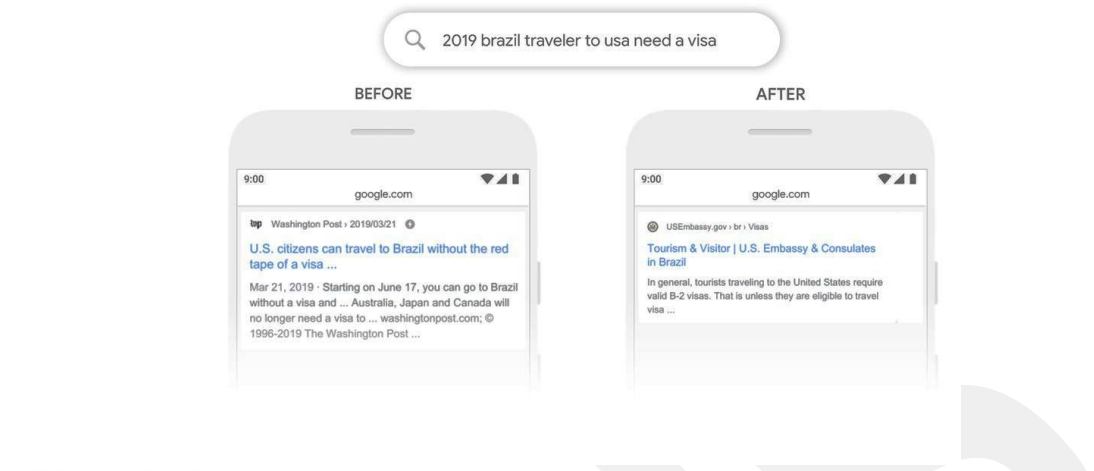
2019 brazil traveler to usa need a visa

BEFORE

9:00

google.com

wp Washington Post › 2019/03/21

U.S. citizens can travel to Brazil without the red tape of a visa ...

Mar 21, 2019 · Starting on June 17, you can go to Brazil without a visa and ... Australia, Japan and Canada will no longer need a visa to ... washingtonpost.com; © 1996-2019 The Washington Post ...

AFTER

9:00

google.com

USEmbassy.gov › br › Visas

Tourism & Visitor | U.S. Embassy & Consulates in Brazil

In general, tourists traveling to the United States require valid B-2 visas. That is unless they are eligible to travel visa ...